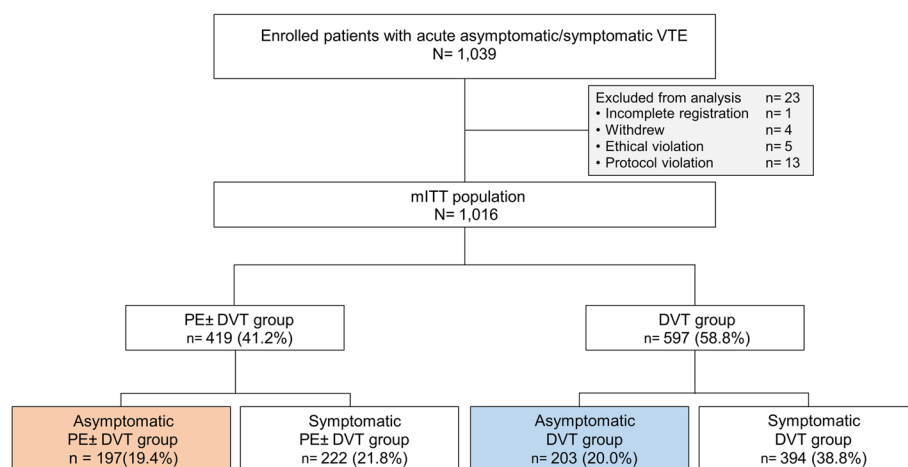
Enrolled patients with acute asymptomatic/symptomatic VTE
N= 1,039

Excluded from analysis n= 23
• Incomplete registration n= 1
• Withdrew n= 4
• Ethical violation n= 5
• Protocol violation n= 13

mITT population
N= 1,016

PE± DVT group
n= 419 (41.2%)

DVT group
n= 597 (58.8%)

Asymptomatic
PE± DVT group
n = 197(19.4%)

Symptomatic
PE± DVT group
n= 222 (21.8%)

Asymptomatic
DVT group
n= 203 (20.0%)

Symptomatic
DVT group
n= 394 (38.8%)